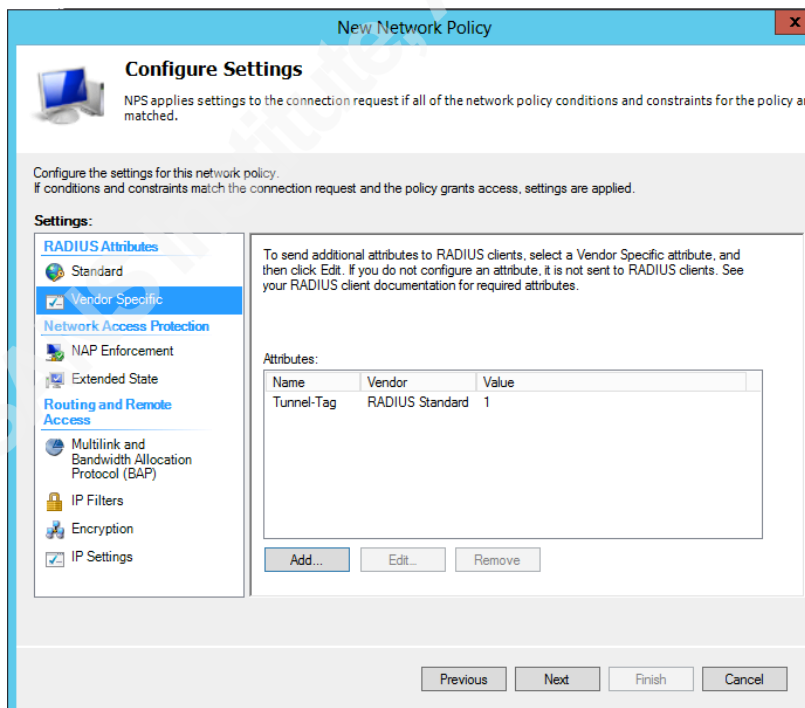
New Network Policy

Configure Settings

NPS applies settings to the connection request if all of the network policy conditions and constraints for the policy ar matched.

Configure the settings for this network policy.
If conditions and constraints match the connection request and the policy grants access, settings are applied.

Settings:

RADIUS Attributes
Standard
Vendor Specific
Network Access Protection
NAP Enforcement
Extended State
Routing and Remote Access
Multilink and Bandwidth Allocation Protocol (BAP)
IP Filters
Encryption
IP Settings

To send additional attributes to RADIUS clients, select a Vendor Specific attribute, and then click Edit. If you do not configure an attribute, it is not sent to RADIUS clients. See your RADIUS client documentation for required attributes.

Attributes:

| Name | Vendor | Value |
|---|---|---|
| Tunnel-Tag | RADIUS Standard | 1 |

Add... Edit... Remove

Previous Next Finish Cancel